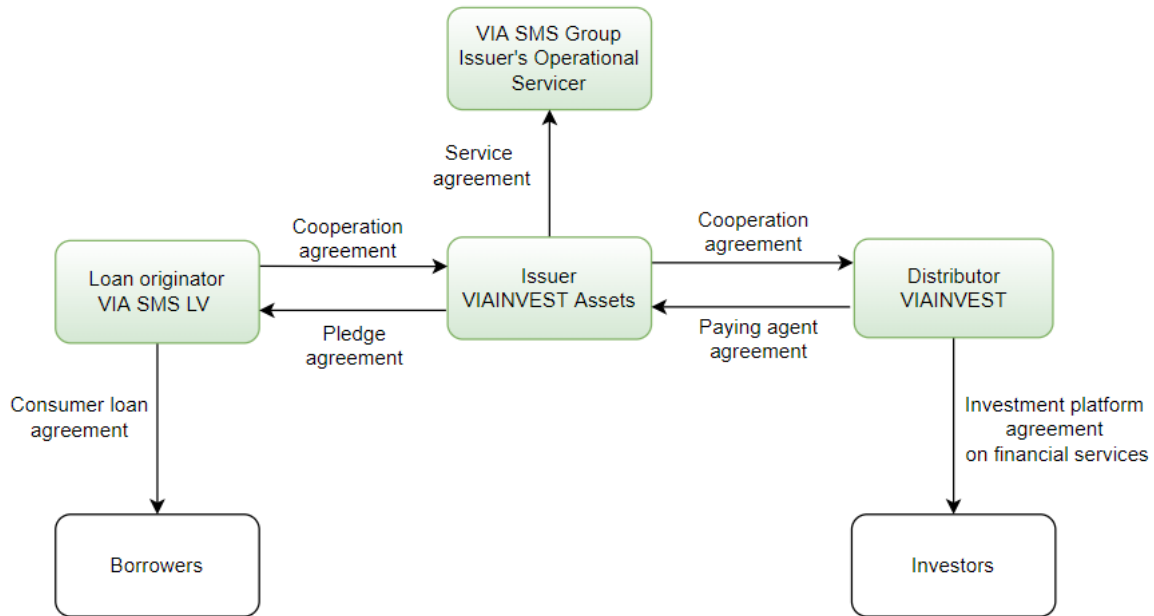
VIA SMS Group
Issuer's Operational
Servicer

Service
agreement

Cooperation
agreement

Cooperation
agreement

Loan originator
VIA SMS LV

Issuer
VIAINVEST Assets

Distributor
VIAINVEST

Pledge
agreement

Paying agent
agreement

Consumer loan
agreement

Investment platform
agreement
on financial services

Borrowers

Investors